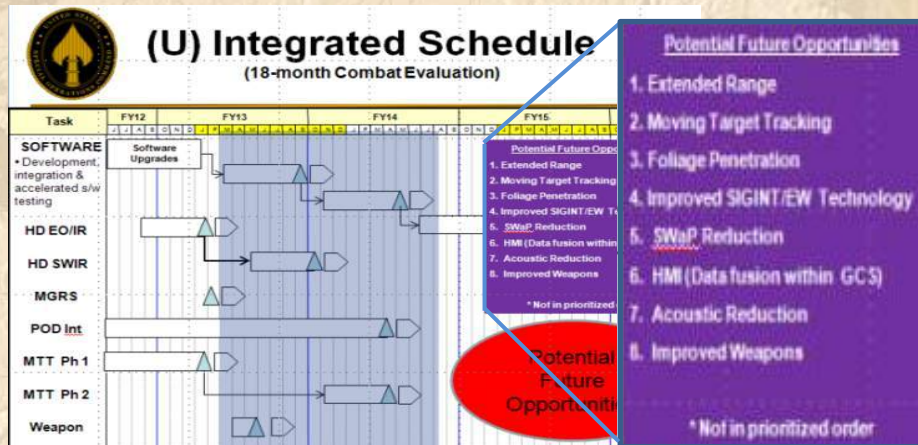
UNITED STATES SPECIAL OPERATIONS COMMAND

(U) Integrated Schedule
(18-month Combat Evaluation)

| Task | FY12 | FY13 | FY14 | FY15 |
|---|---|---|---|---|
| J A S O N D J F M A M J J A S O N D J F M A M J J A S O N D J F M A M J J | | | | |

SOFTWARE
• Development, integration & accelerated s/w testing

Software Upgrades

HD EO/IR

HD SWIR

MGRS

POD Int

MTT Ph 1

MTT Ph 2

Weapon

Potential Future Opportunities
1. Extended Range
2. Moving Target Tracking
3. Foliage Penetration
4. Improved SIGINT/EW Technology
5. SWaP Reduction
6. HMI (Data fusion within GCS)
7. Acoustic Reduction
8. Improved Weapons

* Not in prioritized order

Potential Future Opportunities

Potential Future Opportunities
1. Extended Range
2. Moving Target Tracking
3. Foliage Penetration
4. Improved SIGINT/EW Technology
5. SWaP Reduction
6. HMI (Data fusion within GCS)
7. Acoustic Reduction
8. Improved Weapons

* Not in prioritized order